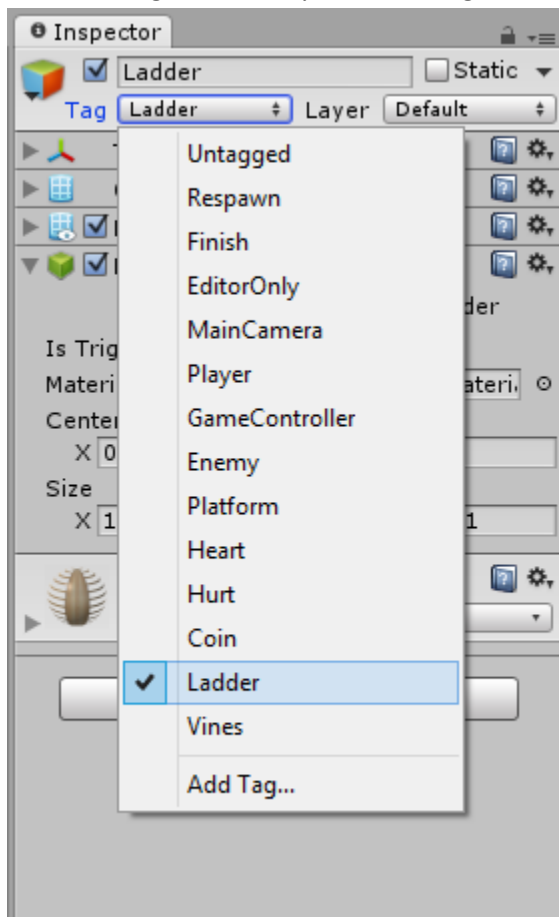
Inspector

Ladder

Static

Tag Ladder

Layer Default

T

der

Is Trig

Materi

ateri

Center

X 0

Size

X 1

1

Untagged
Respawn
Finish
EditorOnly
MainCamera
Player
GameController
Enemy
Platform
Heart
Hurt
Coin
Ladder
Vines
Add Tag...